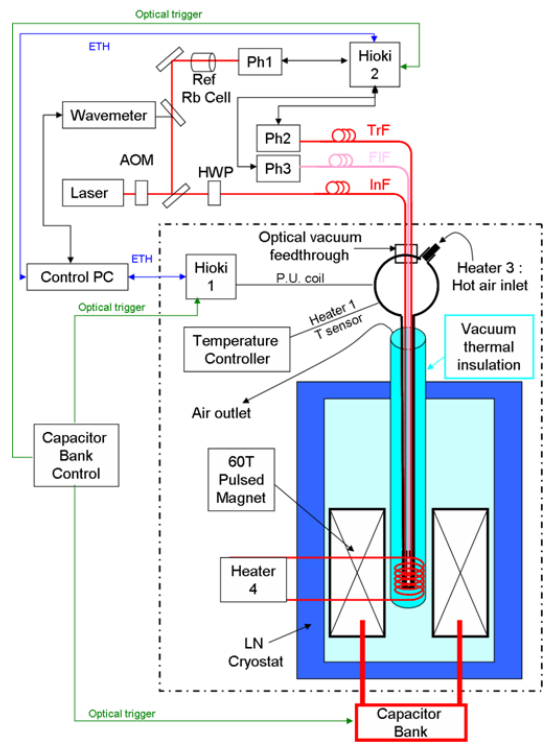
Optical trigger

ETH

Ph1

Hioki 2

Ref Rb Cell

Wavemeter

Ph2

TrF

Ph3

FIF

AOM

HWP

Laser

InF

Optical vacuum feedthrough

Heater 3 : Hot air inlet

Control PC

ETH

Hioki 1

P.U. coil

Optical trigger

Heater 1

T sensor

Temperature Controller

Vacuum thermal insulation

Air outlet

Capacitor Bank Control

60T Pulsed Magnet

Heater 4

LN Cryostat

Optical trigger

Capacitor Bank